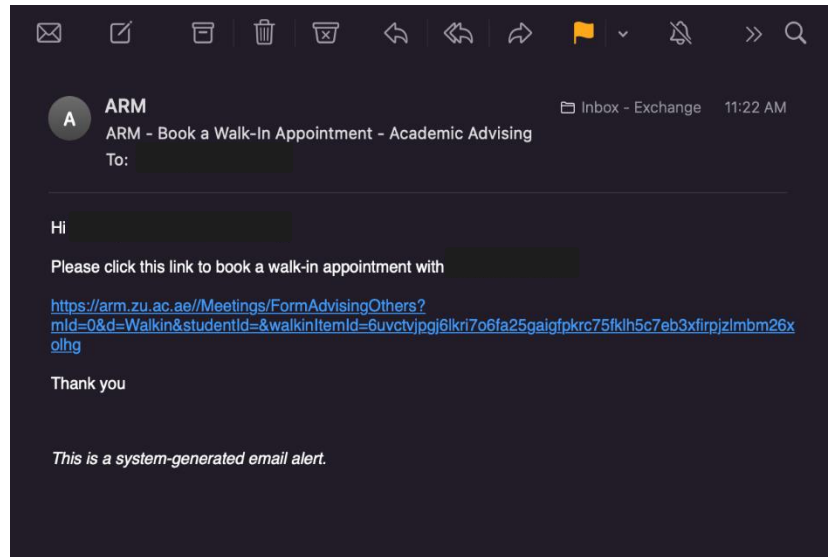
A

ARM

ARM - Book a Walk-In Appointment - Academic Advising

To:

Inbox - Exchange 11:22 AM

Hi

Please click this link to book a walk-in appointment with

https://arm.zu.ac.ae//Meetings/FormAdvisingOthers?mId=0&d=Walkin&studentId=&walkinItemId=6uvctvjpgj6lkri7o6fa25gaigfpkrc75fklh5c7eb3xfirpjzlmbm26xolhg

Thank you

*This is a system-generated email alert.*